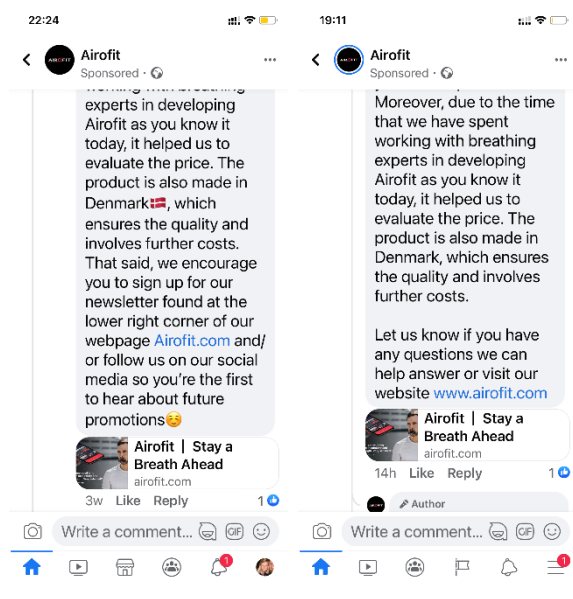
22:24

Airofit
Sponsored ·

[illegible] working with breathing experts in developing Airofit as you know it today, it helped us to evaluate the price. The product is also made in Denmark🇩🇰, which ensures the quality and involves further costs. That said, we encourage you to sign up for our newsletter found at the lower right corner of our webpage Airofit.com and/ or follow us on our social media so you're the first to hear about future promotions☺️

Airofit | Stay a Breath Ahead
airofit.com

3w Like Reply 1

Write a comment...

1

19:11

Airofit
Sponsored ·

Moreover, due to the time that we have spent working with breathing experts in developing Airofit as you know it today, it helped us to evaluate the price. The product is also made in Denmark, which ensures the quality and involves further costs.

Let us know if you have any questions we can help answer or visit our website www.airofit.com

Airofit | Stay a Breath Ahead
airofit.com

14h Like Reply 1

Author

Write a comment...

1